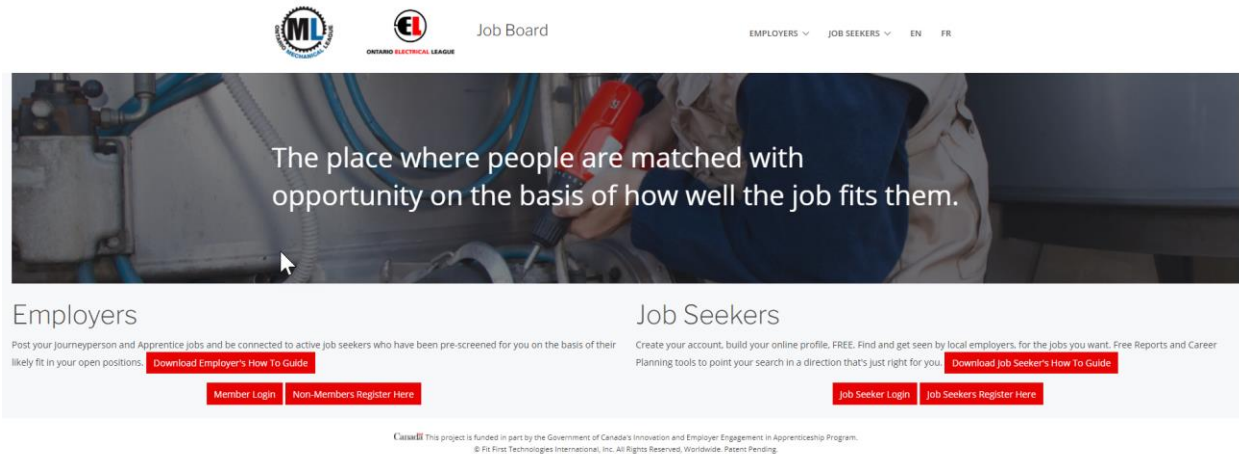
ML ONTARIO MECHANICAL LEAGUE

EL ONTARIO ELECTRICAL LEAGUE

Job Board

EMPLOYERS ∨ JOB SEEKERS ∨ EN FR

The place where people are matched with opportunity on the basis of how well the job fits them.

Employers

Post your Journeyperson and Apprentice jobs and be connected to active job seekers who have been pre-screened for you on the basis of their likely fit in your open positions. Download Employer's How To Guide

Member Login Non-Members Register Here

Job Seekers

Create your account, build your online profile, FREE. Find and get seen by local employers, for the jobs you want. Free Reports and Career Planning tools to point your search in a direction that's just right for you. Download Job Seeker's How To Guide

Job Seeker Login Job Seekers Register Here

Canada This project is funded in part by the Government of Canada's Innovation and Employer Engagement in Apprenticeship Program.
© Fit First Technologies International, Inc. All Rights Reserved, Worldwide. Patent Pending.